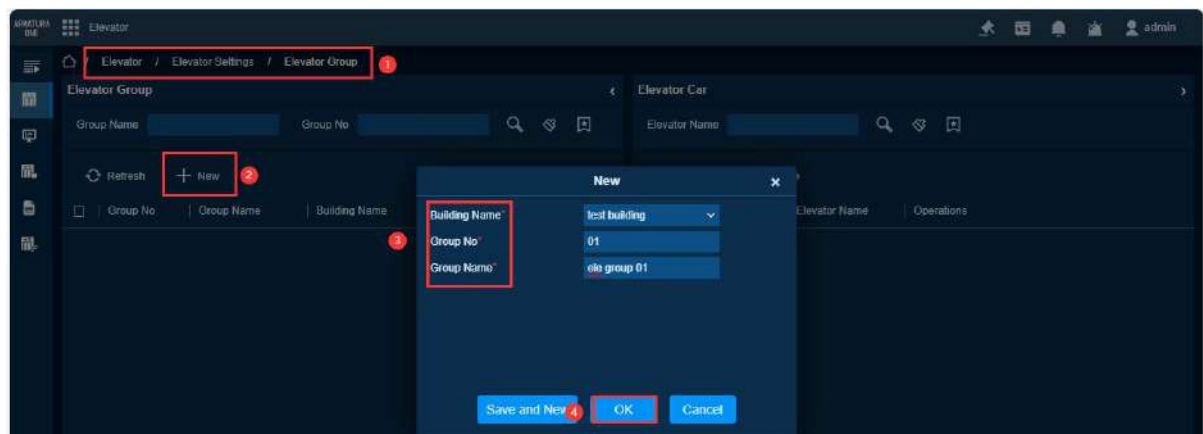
ARMATURA ONE Elevator

admin

Elevator / Elevator Settings / Elevator Group 1

Elevator Group

Group Name Group No

Refresh + New 2

Group No Group Name Building Name

Elevator Car

Elevator Name

Elevator Name Operations

New

3

Building Name* test building

Group No* 01

Group Name* ele group 01

Save and New 4 OK Cancel